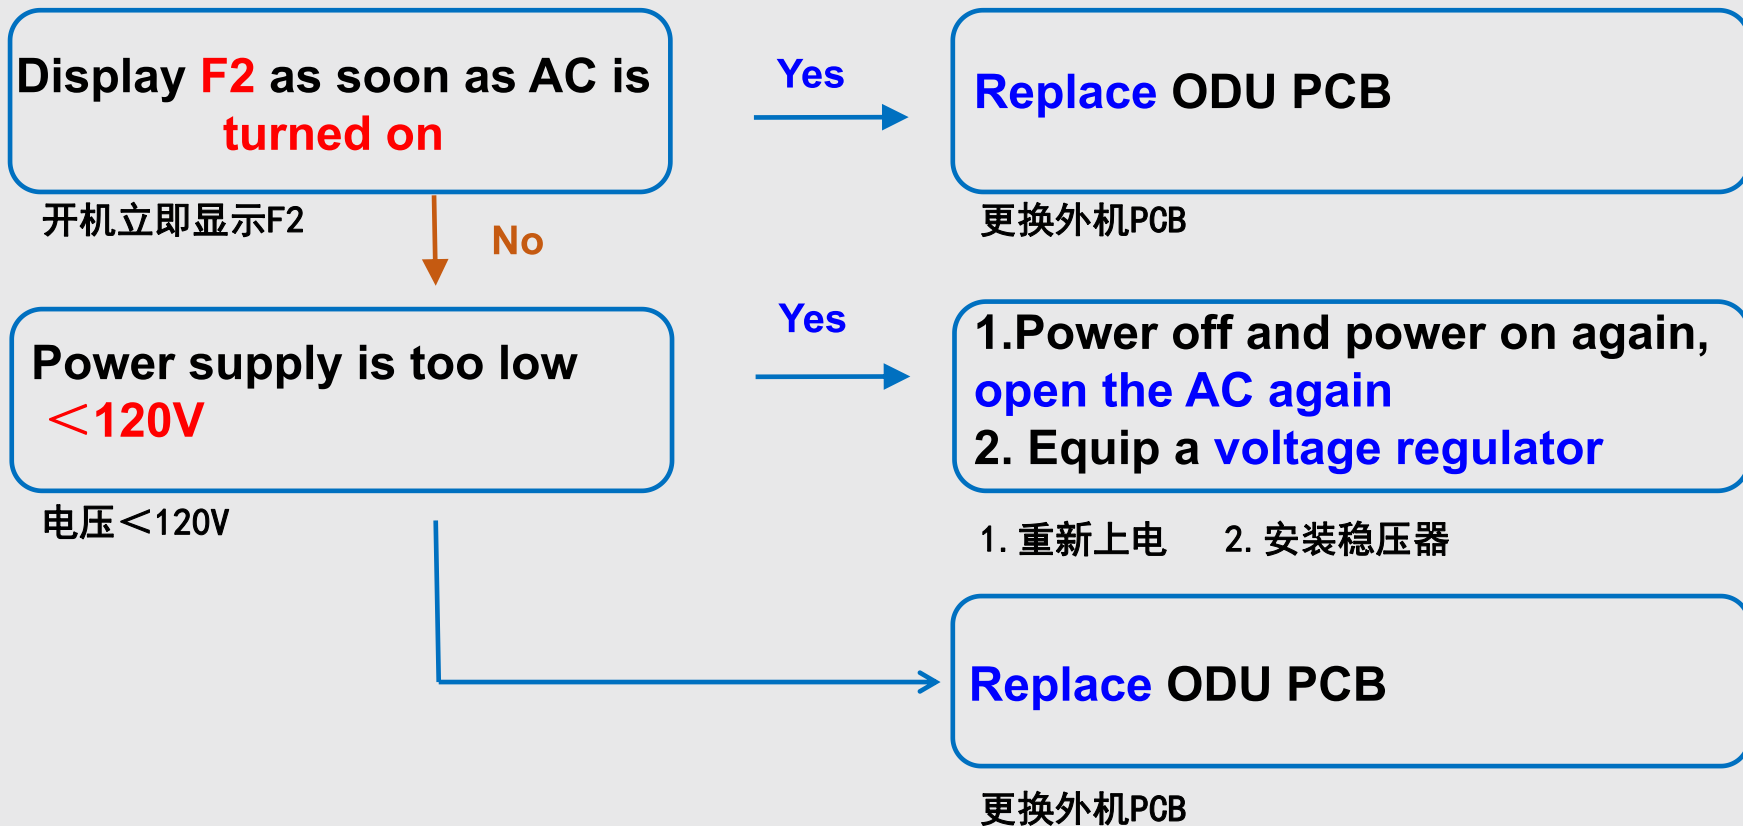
Display F2 as soon as AC is turned on

开机立即显示F2

Yes

Replace ODU PCB

更换外机PCB

No

Power supply is too low ＜120V

电压＜120V

Yes

1.Power off and power on again, open the AC again
2. Equip a voltage regulator

1. 重新上电　2. 安装稳压器

Replace ODU PCB

更换外机PCB